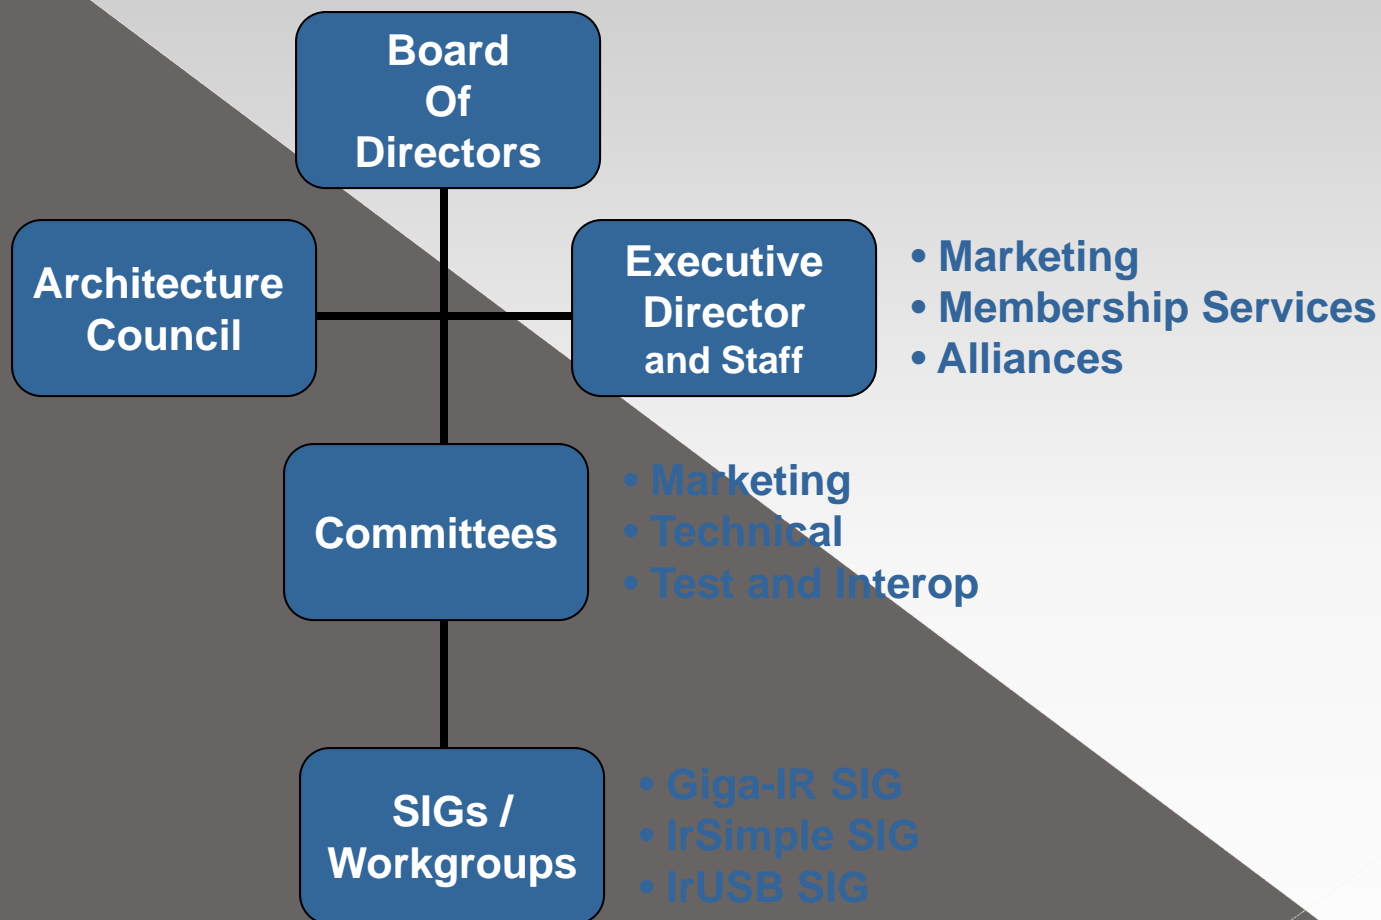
Board Of Directors

Architecture Council

Executive Director and Staff

• Marketing
• Membership Services
• Alliances

Committees

• Marketing
• Technical
• Test and Interop

SIGs / Workgroups

• Giga-IR SIG
• IrSimple SIG
• IrUSB SIG